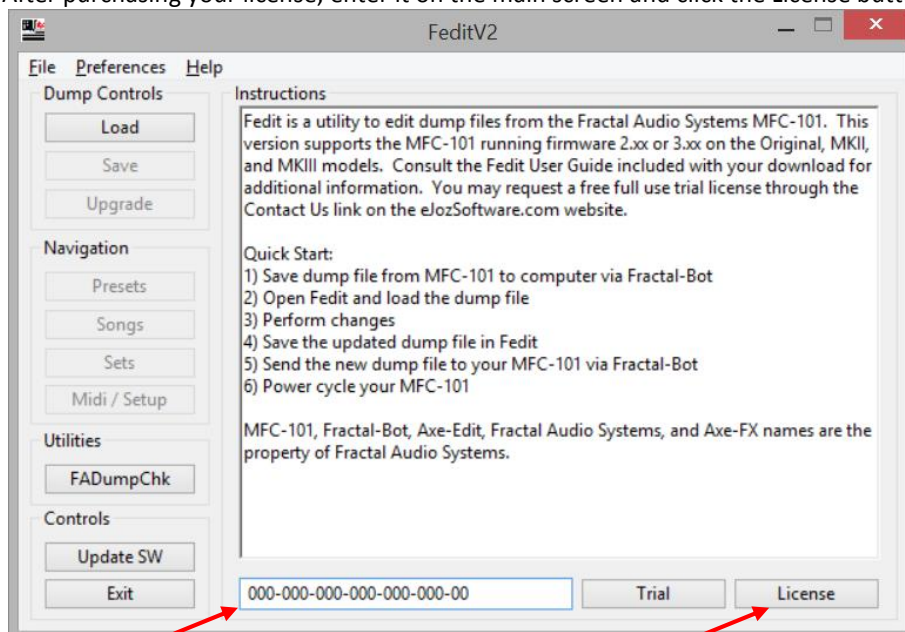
After purchasing your license, enter it on the main screen and click the License butt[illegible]

FeditV2

File Preferences Help

Dump Controls
Load
Save
Upgrade

Navigation
Presets
Songs
Sets
Midi / Setup

Utilities
FADumpChk

Controls
Update SW
Exit

Instructions

Fedit is a utility to edit dump files from the Fractal Audio Systems MFC-101. This version supports the MFC-101 running firmware 2.xx or 3.xx on the Original, MKII, and MKIII models. Consult the Fedit User Guide included with your download for additional information. You may request a free full use trial license through the Contact Us link on the eJozSoftware.com website.

Quick Start:
1) Save dump file from MFC-101 to computer via Fractal-Bot
2) Open Fedit and load the dump file
3) Perform changes
4) Save the updated dump file in Fedit
5) Send the new dump file to your MFC-101 via Fractal-Bot
6) Power cycle your MFC-101

MFC-101, Fractal-Bot, Axe-Edit, Fractal Audio Systems, and Axe-FX names are the property of Fractal Audio Systems.

000-000-000-000-000-000-00
Trial
License